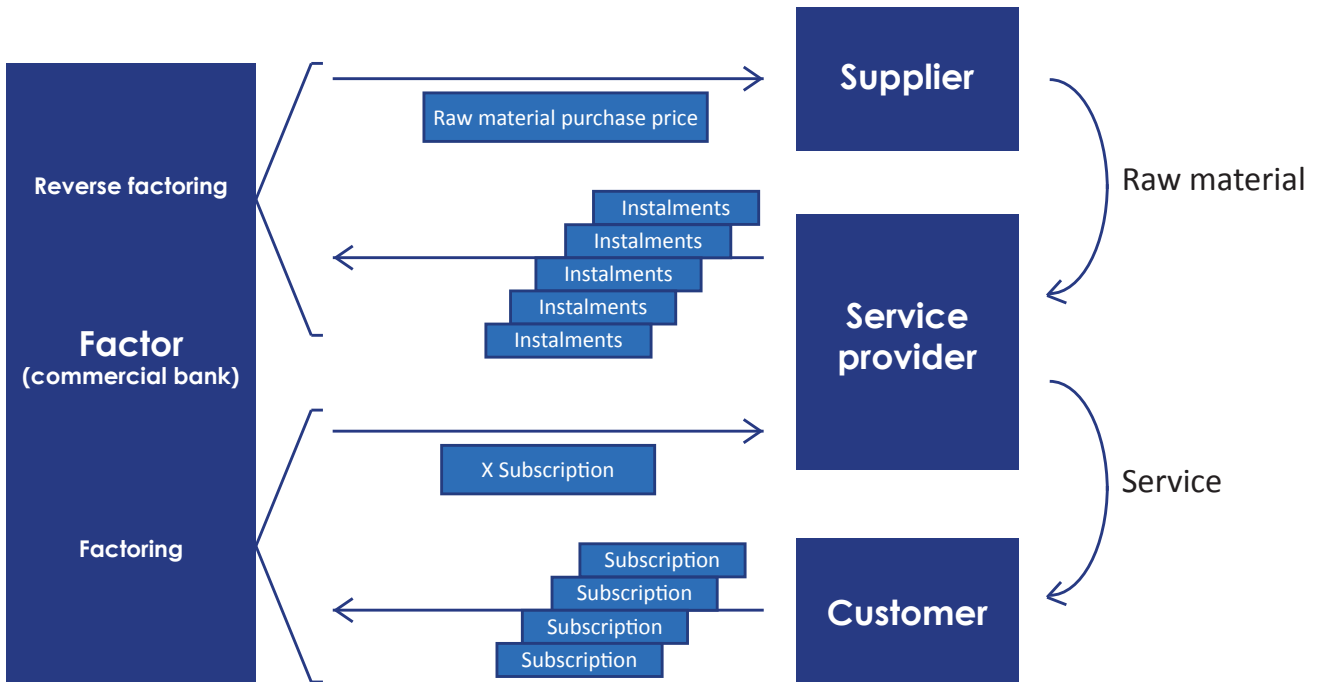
Reverse factoring

Factor
(commercial bank)

Factoring

Raw material purchase price

Instalments
Instalments
Instalments
Instalments
Instalments

X Subscription

Subscription
Subscription
Subscription
Subscription

Supplier

Service provider

Customer

Raw material

Service